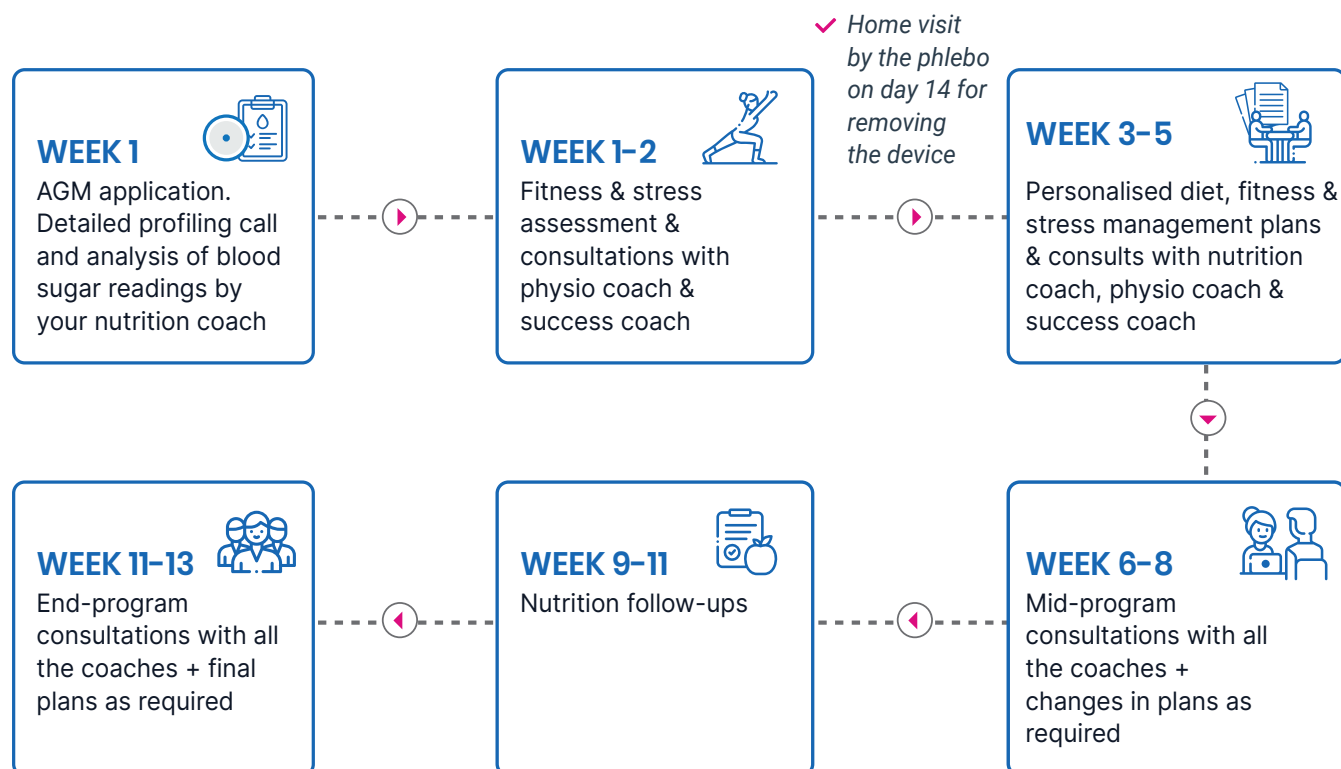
WEEK 1
AGM application. Detailed profiling call and analysis of blood sugar readings by your nutrition coach

WEEK 1-2
Fitness & stress assessment & consultations with physio coach & success coach

Home visit by the phlebo on day 14 for removing the device

WEEK 3-5
Personalised diet, fitness & stress management plans & consults with nutrition coach, physio coach & success coach

WEEK 6-8
Mid-program consultations with all the coaches + changes in plans as required

WEEK 9-11
Nutrition follow-ups

WEEK 11-13
End-program consultations with all the coaches + final plans as required